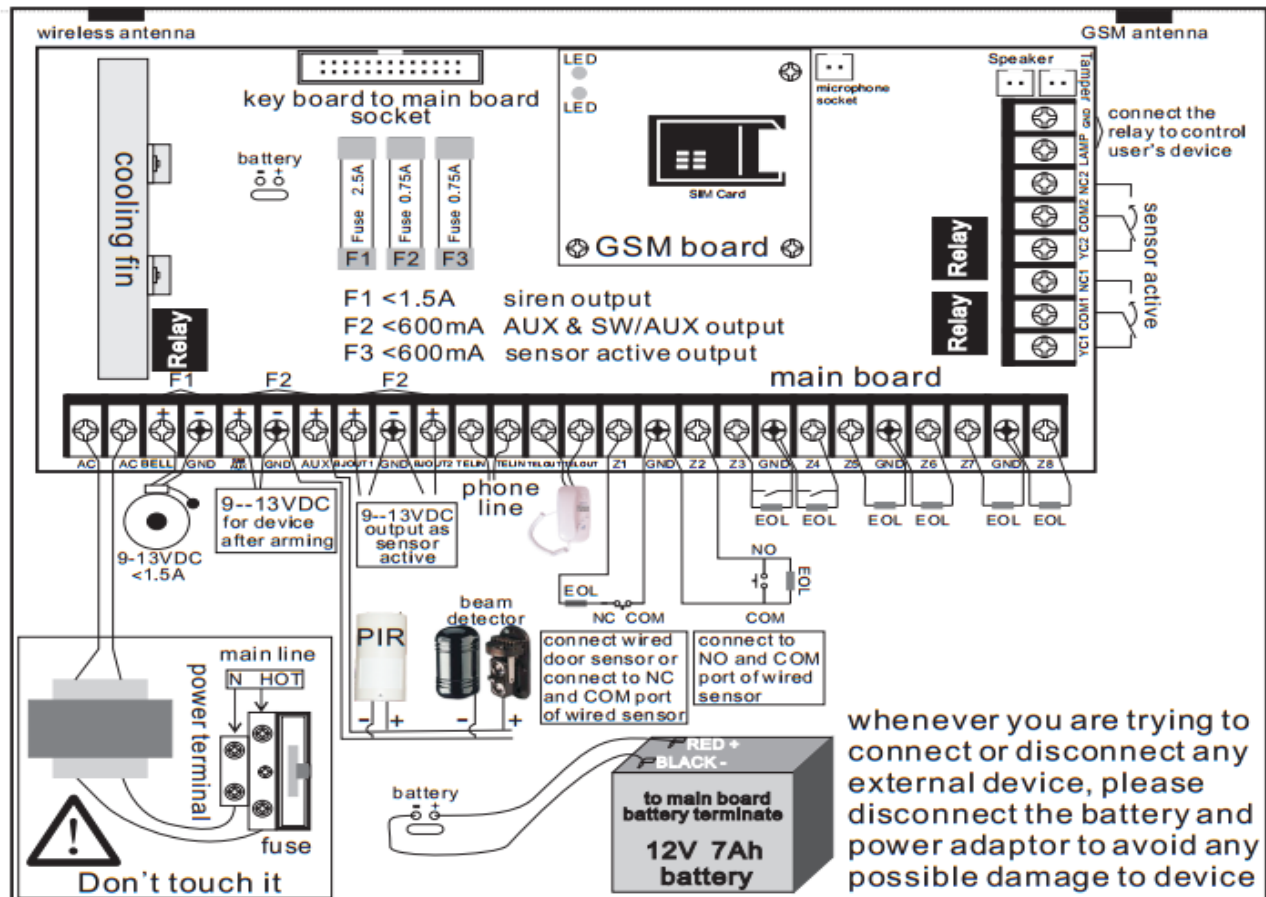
wireless antenna

GSM antenna

key board to main board socket

LED

LED

microphone socket

Speaker

Tamper

SIM Card

GSM board

connect the relay to control user's device

GND

LAMP

NC2

COM2

YC2

NC1

COM1

YC1

sensor active

Relay

Relay

cooling fin

battery

2.5A Fuse

Fuse 0.75A

Fuse 0.75A

F1 F2 F3

F1 <1.5A siren output

F2 <600mA AUX & SW/AUX output

F3 <600mA sensor active output

Relay

F1 F2 F2

main board

AC AC BELL GND GND AUX GND TELIN TELIN TELOUT TELOUT Z1 GND Z2 Z3 GND Z4 Z5 GND Z6 Z7 GND Z8

9--13VDC for device after arming

9--13VDC output as sensor active

phone line

9-13VDC <1.5A

EOL EOL EOL EOL EOL EOL

NO

EOL

EOL

NC COM

COM

PIR

beam detector

connect wired door sensor or connect to NC and COM port of wired sensor

connect to NO and COM port of wired sensor

main line

N HOT

power terminal

fuse

Don't touch it

RED +

BLACK -

to main board battery terminate

12V 7Ah battery

battery

whenever you are trying to connect or disconnect any external device, please disconnect the battery and power adaptor to avoid any possible damage to device